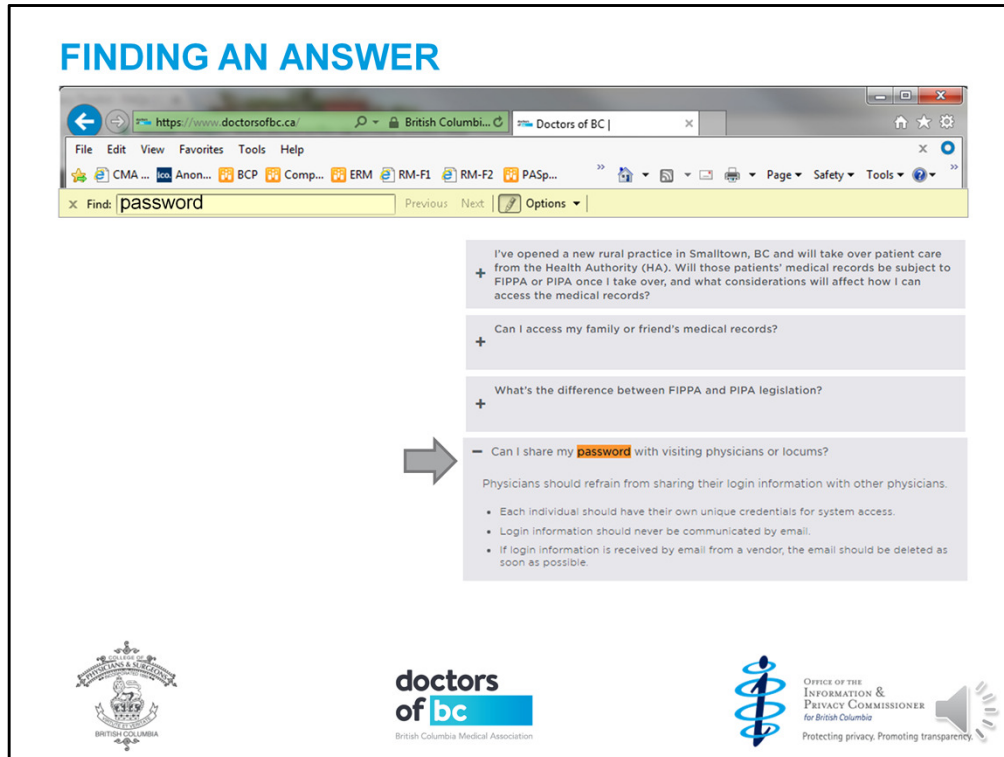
FINDING AN ANSWER

https://www.doctorsofbc.ca/ British Columbi... Doctors of BC |

File Edit View Favorites Tools Help

CMA ... Anon... BCP Comp... ERM RM-F1 RM-F2 PASp... Page Safety Tools

Find: password Previous Next Options

+ I've opened a new rural practice in Smalltown, BC and will take over patient care from the Health Authority (HA). Will those patients' medical records be subject to FIPPA or PIPA once I take over, and what considerations will affect how I can access the medical records?

+ Can I access my family or friend's medical records?

+ What's the difference between FIPPA and PIPA legislation?

− Can I share my password with visiting physicians or locums?

Physicians should refrain from sharing their login information with other physicians.

- Each individual should have their own unique credentials for system access.
- Login information should never be communicated by email.
- If login information is received by email from a vendor, the email should be deleted as soon as possible.

College of Physicians & Surgeons British Columbia

doctors of bc
British Columbia Medical Association

Office of the Information & Privacy Commissioner for British Columbia
Protecting privacy. Promoting transparency.